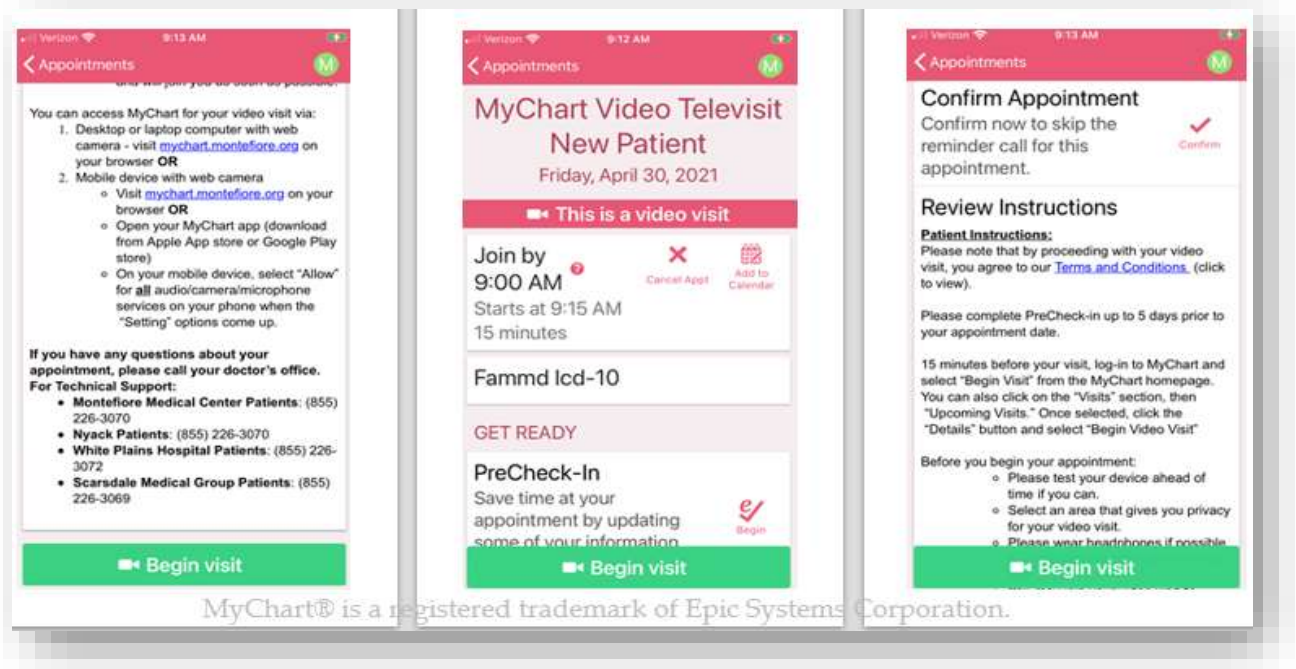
Verizon 9:13 AM

Appointments M

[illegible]

You can access MyChart for your video visit via:
1. Desktop or laptop computer with web camera - visit mychart.montefiore.org on your browser OR
2. Mobile device with web camera
 ◦ Visit mychart.montefiore.org on your browser OR
 ◦ Open your MyChart app (download from Apple App store or Google Play store)
 ◦ On your mobile device, select "Allow" for all audio/camera/microphone services on your phone when the "Setting" options come up.

If you have any questions about your appointment, please call your doctor's office. For Technical Support:
• Montefiore Medical Center Patients: (855) 226-3070
• Nyack Patients: (855) 226-3070
• White Plains Hospital Patients: (855) 226-3072
• Scarsdale Medical Group Patients: (855) 226-3069

Begin visit

Verizon 9:12 AM

Appointments M

MyChart Video Televisit New Patient
Friday, April 30, 2021

This is a video visit

Join by 9:00 AM
Starts at 9:15 AM
15 minutes

Cancel Appt

Add to Calendar

Fammd Icd-10

GET READY

PreCheck-In
Save time at your appointment by updating some of your information

Begin

Begin visit

Verizon 9:13 AM

Appointments M

Confirm Appointment
Confirm now to skip the reminder call for this appointment.

Confirm

Review Instructions

Patient Instructions:
Please note that by proceeding with your video visit, you agree to our Terms and Conditions (click to view).

Please complete PreCheck-in up to 5 days prior to your appointment date.

15 minutes before your visit, log-in to MyChart and select "Begin Visit" from the MyChart homepage. You can also click on the "Visits" section, then "Upcoming Visits." Once selected, click the "Details" button and select "Begin Video Visit"

Before you begin your appointment:
◦ Please test your device ahead of time if you can.
◦ Select an area that gives you privacy for your video visit.
◦ Please wear headphones if possible

Begin visit

MyChart® is a registered trademark of Epic Systems Corporation.